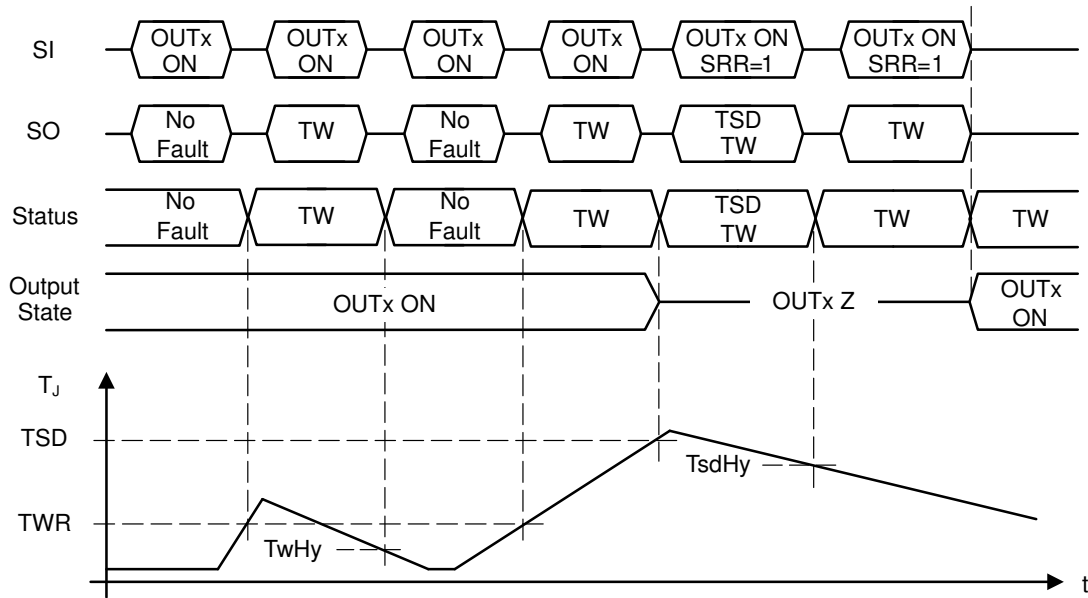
SI
OUTx ON
OUTx ON
OUTx ON
OUTx ON
OUTx ON SRR=1
OUTx ON SRR=1

SO
No Fault
TW
No Fault
TW
TSD TW
TW

Status
No Fault
TW
No Fault
TW
TSD TW
TW
TW

Output State
OUTx ON
OUTx Z
OUTx ON

$T_J$
TSD
TsdHy
TWR
TwHy
t